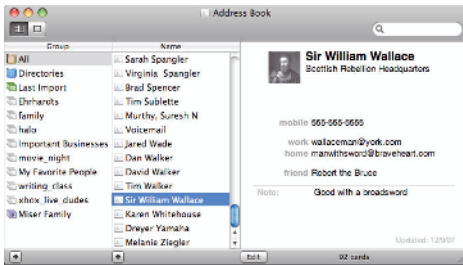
Address Book

Group
All
Directories
Last Import
Ehrhardts
family
halo
Important Businesses
movie_night
My Favorite People
writing_class
xbox_live_dudes
Miser Family

Name
Sarah Spangler
Virginia Spangler
Brad Spencer
Tim Sublette
Murthy, Suresh N
Voicemail
Jared Wade
Dan Walker
David Walker
Tim Walker
Sir William Wallace
Karen Whitehouse
Dreyer Yamaha
Melanie Ziegler

Sir William Wallace
Scottish Rebellion Headquarters

mobile 555-555-5555

work wallaceman@york.com
home manwithsword@braveheart.com

friend Robert the Bruce

Note: Good with a broadsword

Updated: 12/9/07

Edit
92 cards